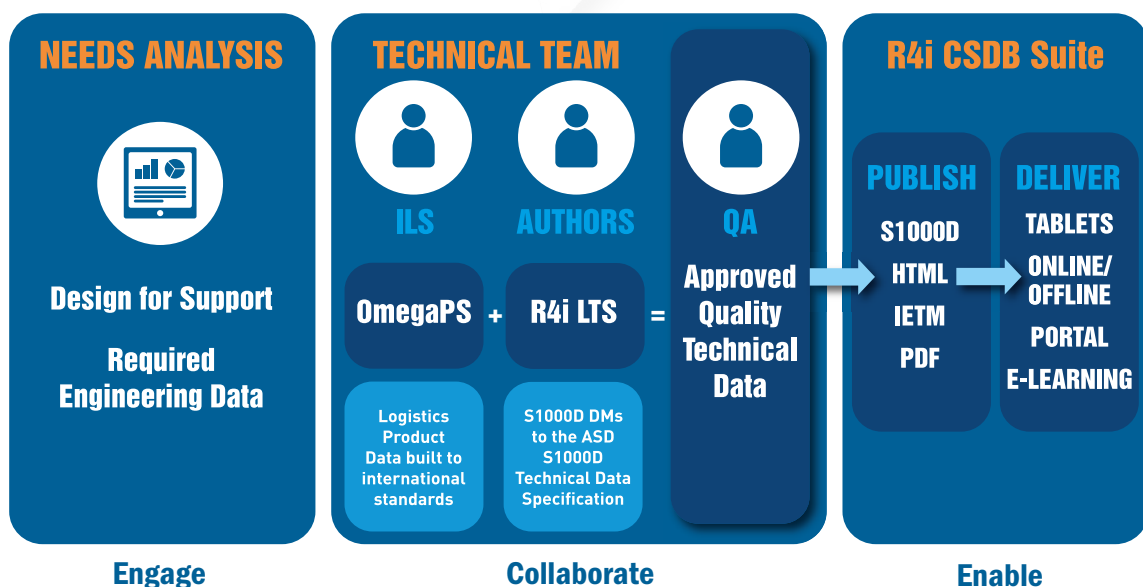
NEEDS ANALYSIS

Design for Support

Required Engineering Data

Engage

TECHNICAL TEAM

ILS

AUTHORS

QA

OmegaPS + R4i LTS = Approved Quality Technical Data

Logistics Product Data built to international standards

S1000D DMs to the ASD S1000D Technical Data Specification

Collaborate

R4i CSDB Suite

PUBLISH

S1000D

HTML

IETM

PDF

DELIVER

TABLETS

ONLINE/ OFFLINE

PORTAL

E-LEARNING

Enable